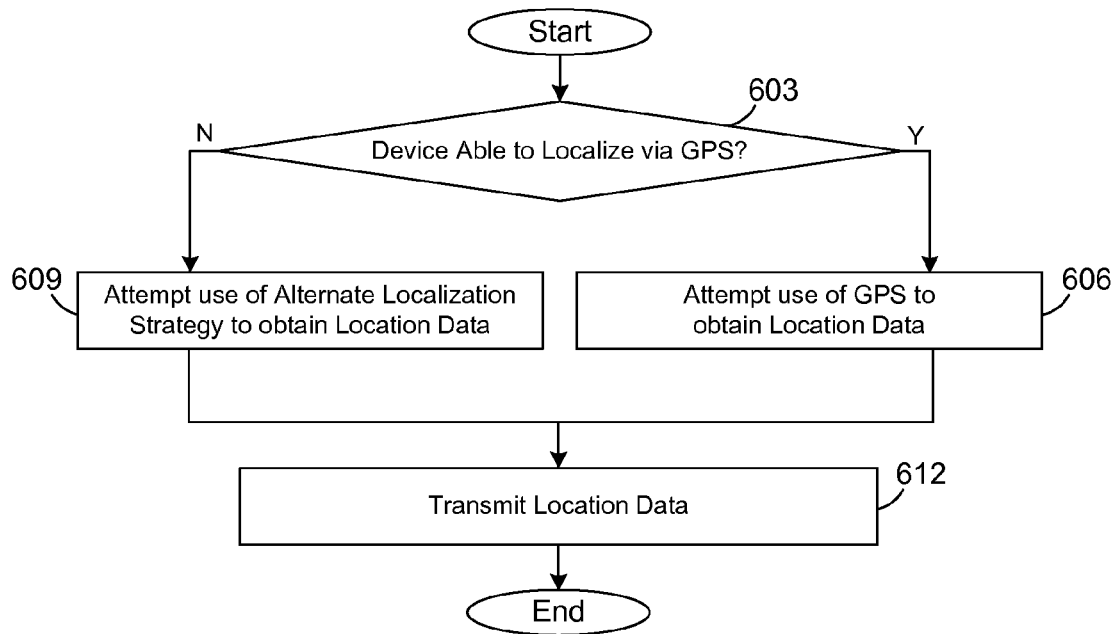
Start

603

N

Device Able to Localize via GPS?

Y

609

Attempt use of Alternate Localization Strategy to obtain Location Data

Attempt use of GPS to obtain Location Data

606

612

Transmit Location Data

End